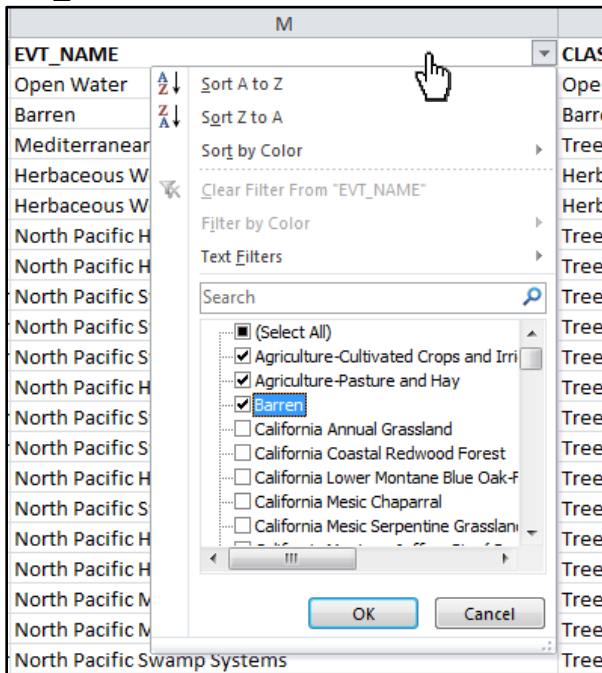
M

EVT_NAME
Open Water
Barren
Mediterranean
Herbaceous W
Herbaceous W
North Pacific H
North Pacific H
North Pacific S
North Pacific S
North Pacific S
North Pacific H
North Pacific S
North Pacific S
North Pacific H
North Pacific S
North Pacific H
North Pacific H
North Pacific M
North Pacific M
North Pacific Swamp Systems

CLAS
Ope
Barr
Tree
Herb
Herb
Tree
Tree
Tree
Tree
Tree
Tree
Tree
Tree
Tree
Tree
Tree
Tree
Tree
Tree
Tree

Sort A to Z
Sort Z to A
Sort by Color
Clear Filter From "EVT_NAME"
Filter by Color
Text Filters
Search
(Select All)
Agriculture-Cultivated Crops and Irri
Agriculture-Pasture and Hay
Barren
California Annual Grassland
California Coastal Redwood Forest
California Lower Montane Blue Oak-F
California Mesic Chaparral
California Mesic Serpentine Grasslan
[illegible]
OK
Cancel